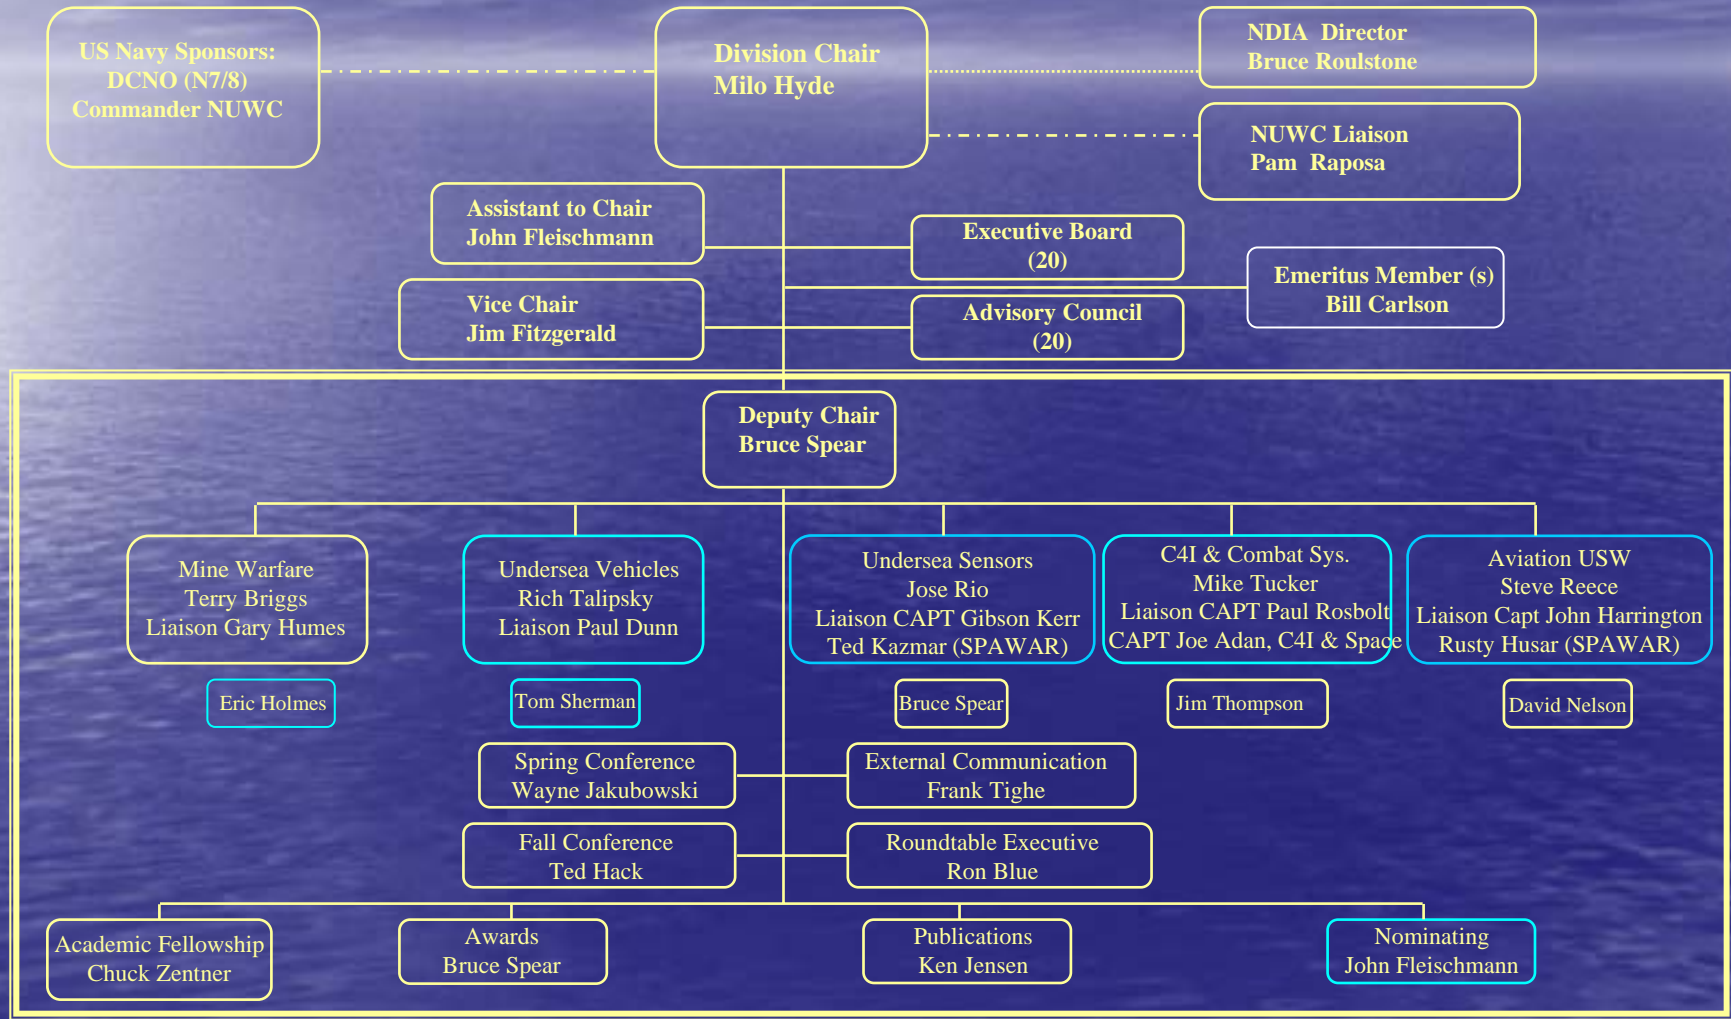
US Navy Sponsors:
DCNO (N7/8)
Commander NUWC

Division Chair
Milo Hyde

NDIA Director
Bruce Roulstone

NUWC Liaison
Pam Raposa

Assistant to Chair
John Fleischmann

Executive Board
(20)

Emeritus Member (s)
Bill Carlson

Vice Chair
Jim Fitzgerald

Advisory Council
(20)

Deputy Chair
Bruce Spear

Mine Warfare
Terry Briggs
Liaison Gary Humes

Undersea Vehicles
Rich Talipsky
Liaison Paul Dunn

Undersea Sensors
Jose Rio
Liaison CAPT Gibson Kerr
Ted Kazmar (SPAWAR)

C4I & Combat Sys.
Mike Tucker
Liaison CAPT Paul Rosbolt
CAPT Joe Adan, C4I & Space

Aviation USW
Steve Reece
Liaison Capt John Harrington
Rusty Husar (SPAWAR)

Eric Holmes

Tom Sherman

Bruce Spear

Jim Thompson

David Nelson

Spring Conference
Wayne Jakubowski

External Communication
Frank Tighe

Fall Conference
Ted Hack

Roundtable Executive
Ron Blue

Academic Fellowship
Chuck Zentner

Awards
Bruce Spear

Publications
Ken Jensen

Nominating
John Fleischmann